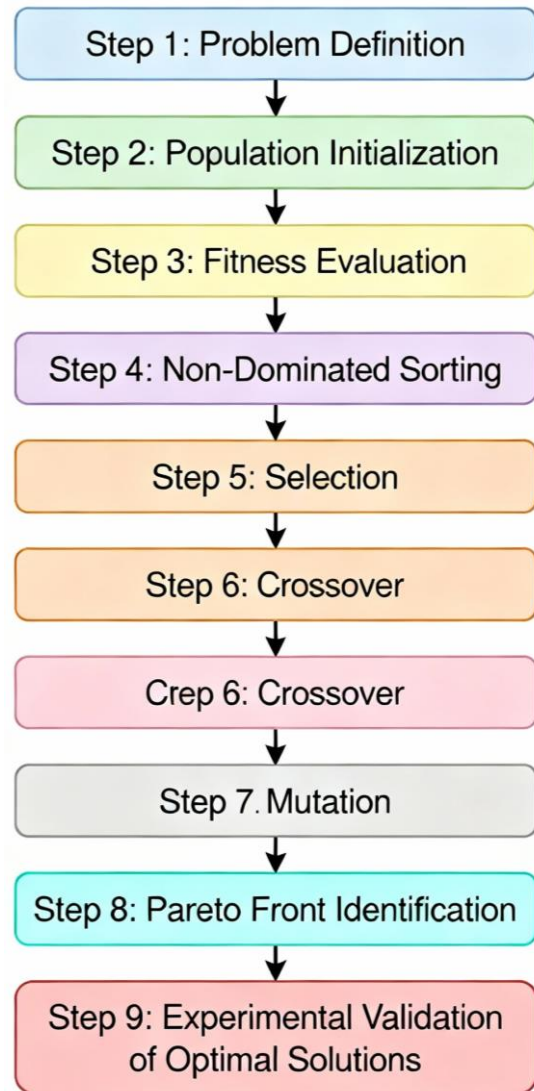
Step 1: Problem Definition

Step 2: Population Initialization

Step 3: Fitness Evaluation

Step 4: Non-Dominated Sorting

Step 5: Selection

Step 6: Crossover

Crep 6: Crossover

Step 7. Mutation

Step 8: Pareto Front Identification

Step 9: Experimental Validation of Optimal Solutions